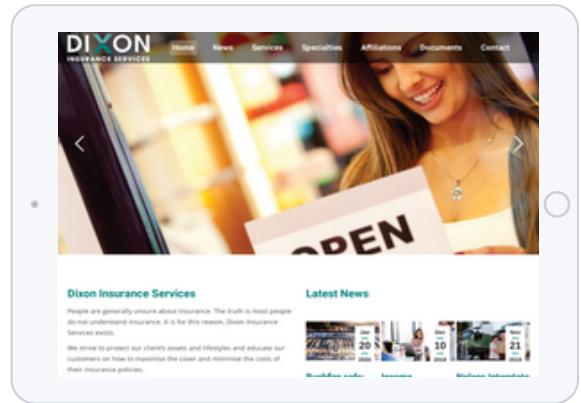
DIXON
INSURANCE SERVICES

Home News Services Specialties Affiliations Documents Contact

OPEN

Dixon Insurance Services

People are generally unsure about insurance. The truth is most people do not understand insurance. It is for this reason, Dixon Insurance Services exists.

We strive to protect our client's assets and lifestyles and educate our customers on how to maximise the cover and minimise the costs of their insurance policies.

Latest News

Jan 20 2018

Dec 10 2018

Nov 21 2018

Bushfire safe: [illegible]

Income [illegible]

Nielsen Interstate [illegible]